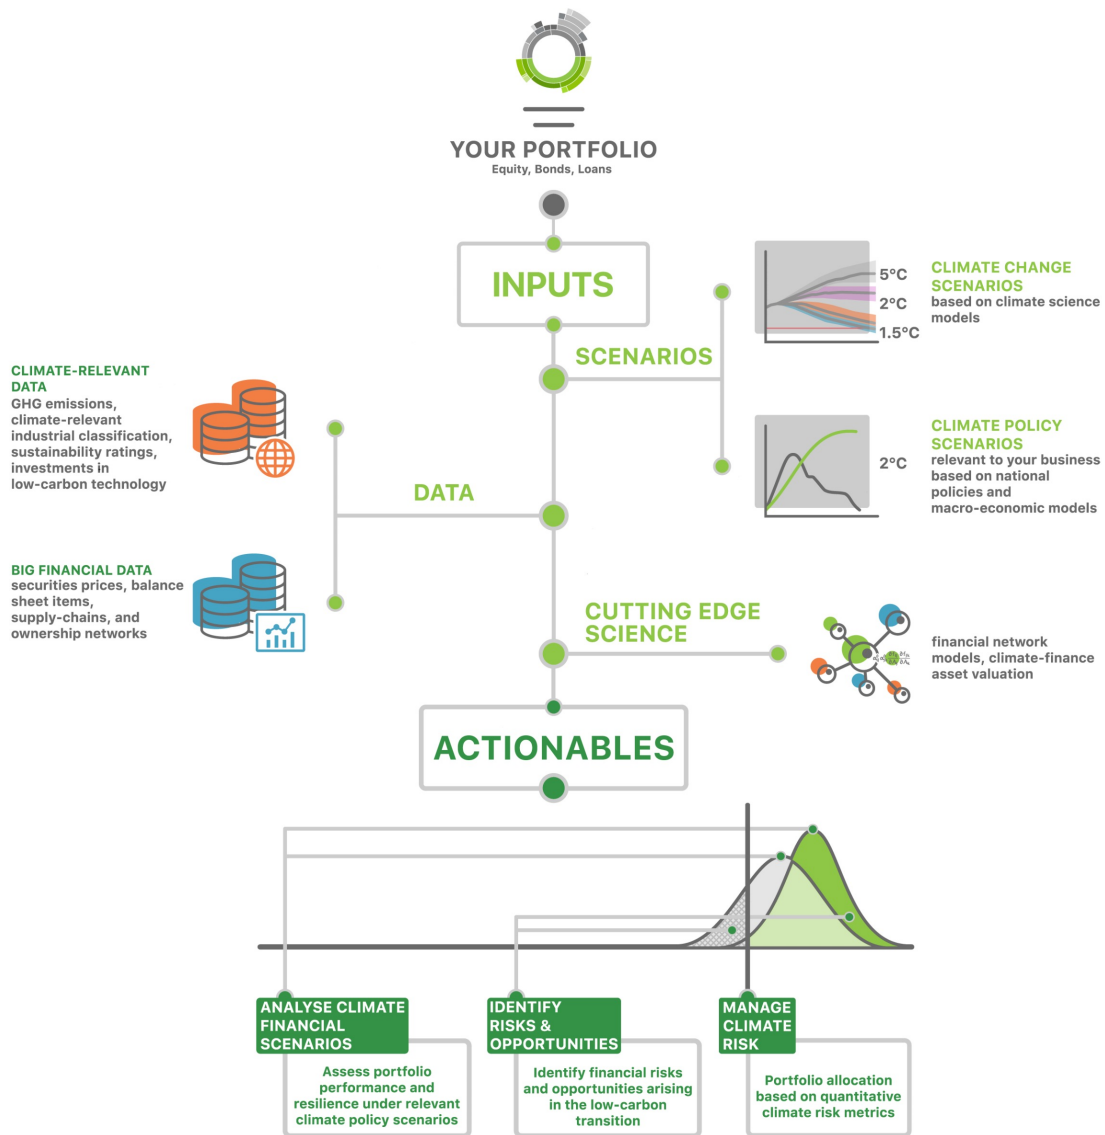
YOUR PORTFOLIO
Equity, Bonds, Loans

INPUTS

SCENARIOS

5°C
2°C
1.5°C

CLIMATE CHANGE SCENARIOS
based on climate science models

2°C

CLIMATE POLICY SCENARIOS
relevant to your business based on national policies and macro-economic models

CLIMATE-RELEVANT DATA
GHG emissions, climate-relevant industrial classification, sustainability ratings, investments in low-carbon technology

DATA

BIG FINANCIAL DATA
securities prices, balance sheet items, supply-chains, and ownership networks

CUTTING EDGE SCIENCE

financial network models, climate-finance asset valuation

ACTIONABLES

ANALYSE CLIMATE FINANCIAL SCENARIOS
Assess portfolio performance and resilience under relevant climate policy scenarios

IDENTIFY RISKS & OPPORTUNITIES
Identify financial risks and opportunities arising in the low-carbon transition

MANAGE CLIMATE RISK
Portfolio allocation based on quantitative climate risk metrics